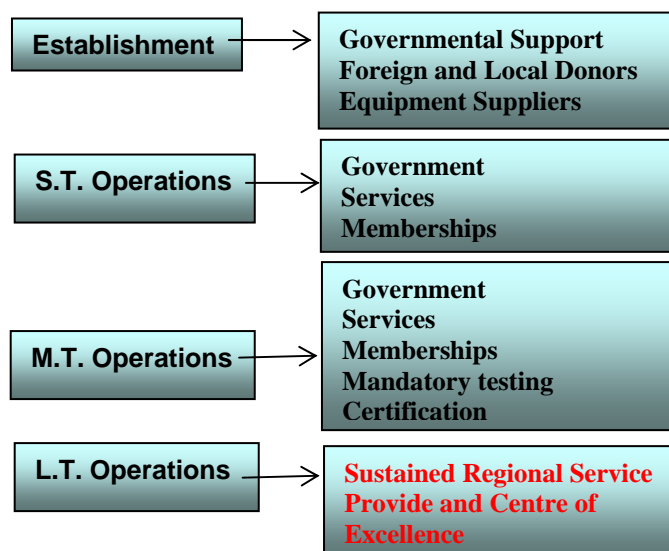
Establishment

Governmental Support
Foreign and Local Donors
Equipment Suppliers

S.T. Operations

Government
Services
Memberships

M.T. Operations

Government
Services
Memberships
Mandatory testing
Certification

L.T. Operations

Sustained Regional Service Provide and Centre of Excellence